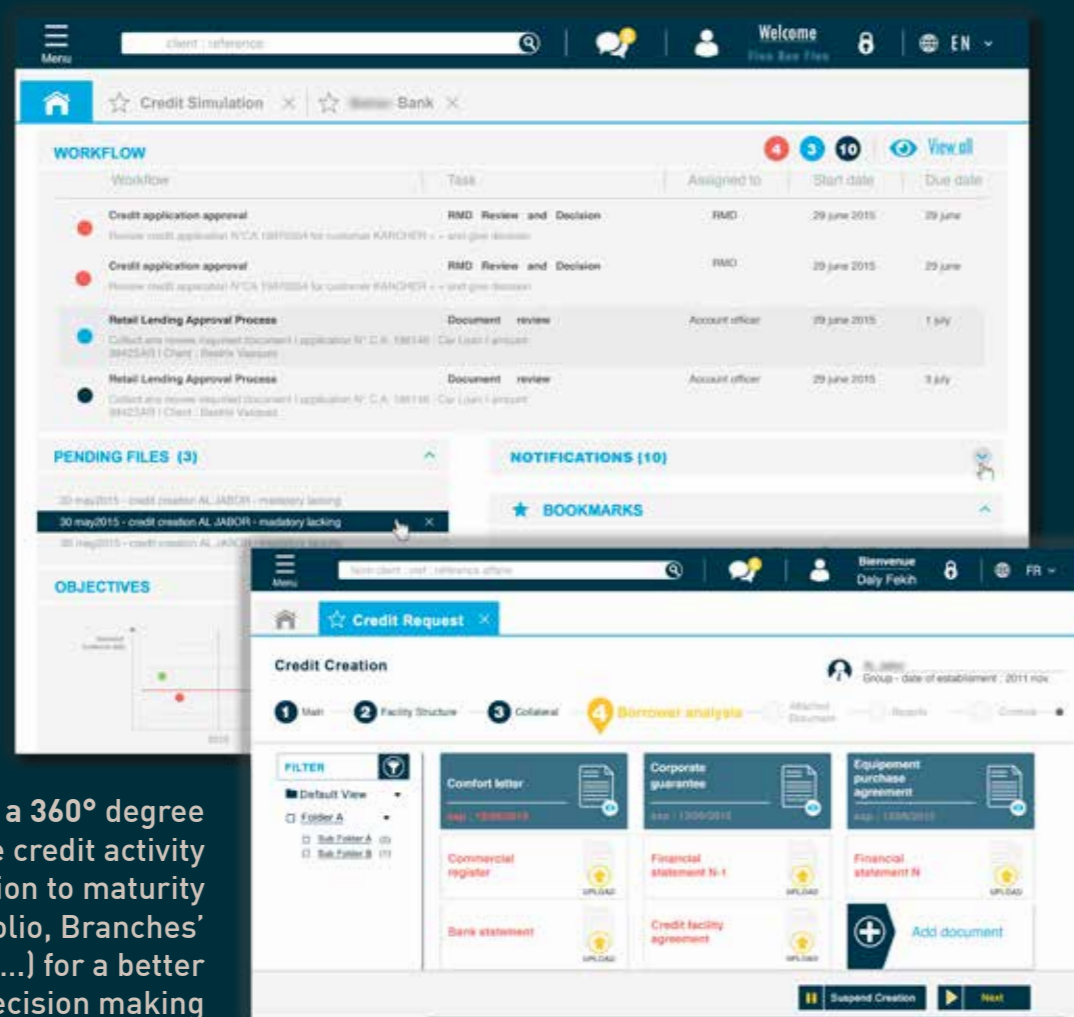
Menu
client : reference
Welcome
Flen Ben Flen
EN

Credit Simulation
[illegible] Bank

WORKFLOW
4 3 10
View all

| Workflow | Task | Assigned to | Start date | Due date |
|---|---|---|---|---|
| Credit application approval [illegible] | RMD Review and Decision | RMD | 29 june 2015 | 29 june |
| Credit application approval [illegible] | RMD Review and Decision | RMD | 29 june 2015 | 29 june |
| Retail Lending Approval Process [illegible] | Document review | Account officer | 29 june 2015 | 1 july |
| Retail Lending Approval Process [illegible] | Document review | Account officer | 29 june 2015 | 3 july |

PENDING FILES (3)
30 may2015 - credit creation AL JABOR - madatory lacking
30 may2015 - credit creation AL JABOR - madatory lacking
30 may2015 - credit creation AL JABOR - madatory lacking

NOTIFICATIONS (10)

BOOKMARKS

OBJECTIVES

Menu
Nom client : ref : reference affaire
Bienvenue
Daly Fekih
FR

Credit Request

Credit Creation
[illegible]
Group - date of establishment : 2011 nov

1 Main 2 Facility Structure 3 Collateral 4 Borrower analysis Attached Document Reports Controls

FILTER
Default View
Folder A
Sub Folder A
Sub Folder B

Comfort letter
exp : 13/08/2015
Corporate guarantee
exp : 13/08/2015
Equipement purchase agreement
exp : 13/08/2015
Commercial register
UPLOAD
Financial statement N-1
UPLOAD
Financial statement N
UPLOAD
Bank statement
UPLOAD
Credit facility agreement
UPLOAD
Add document

Suspend Creation
Next

a 360° degree
e credit activity
ion to maturity
olio, Branches'
...) for a better
ecision making